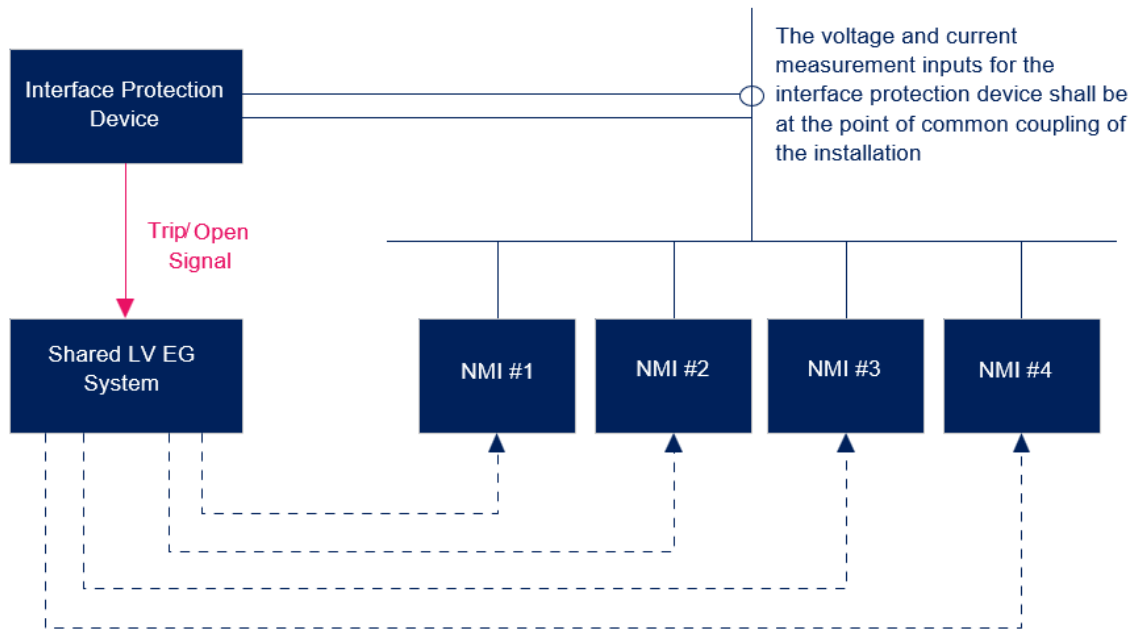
Interface Protection Device

The voltage and current measurement inputs for the interface protection device shall be at the point of common coupling of the installation

Trip/ Open Signal

Shared LV EG System

NMI #1

NMI #2

NMI #3

NMI #4